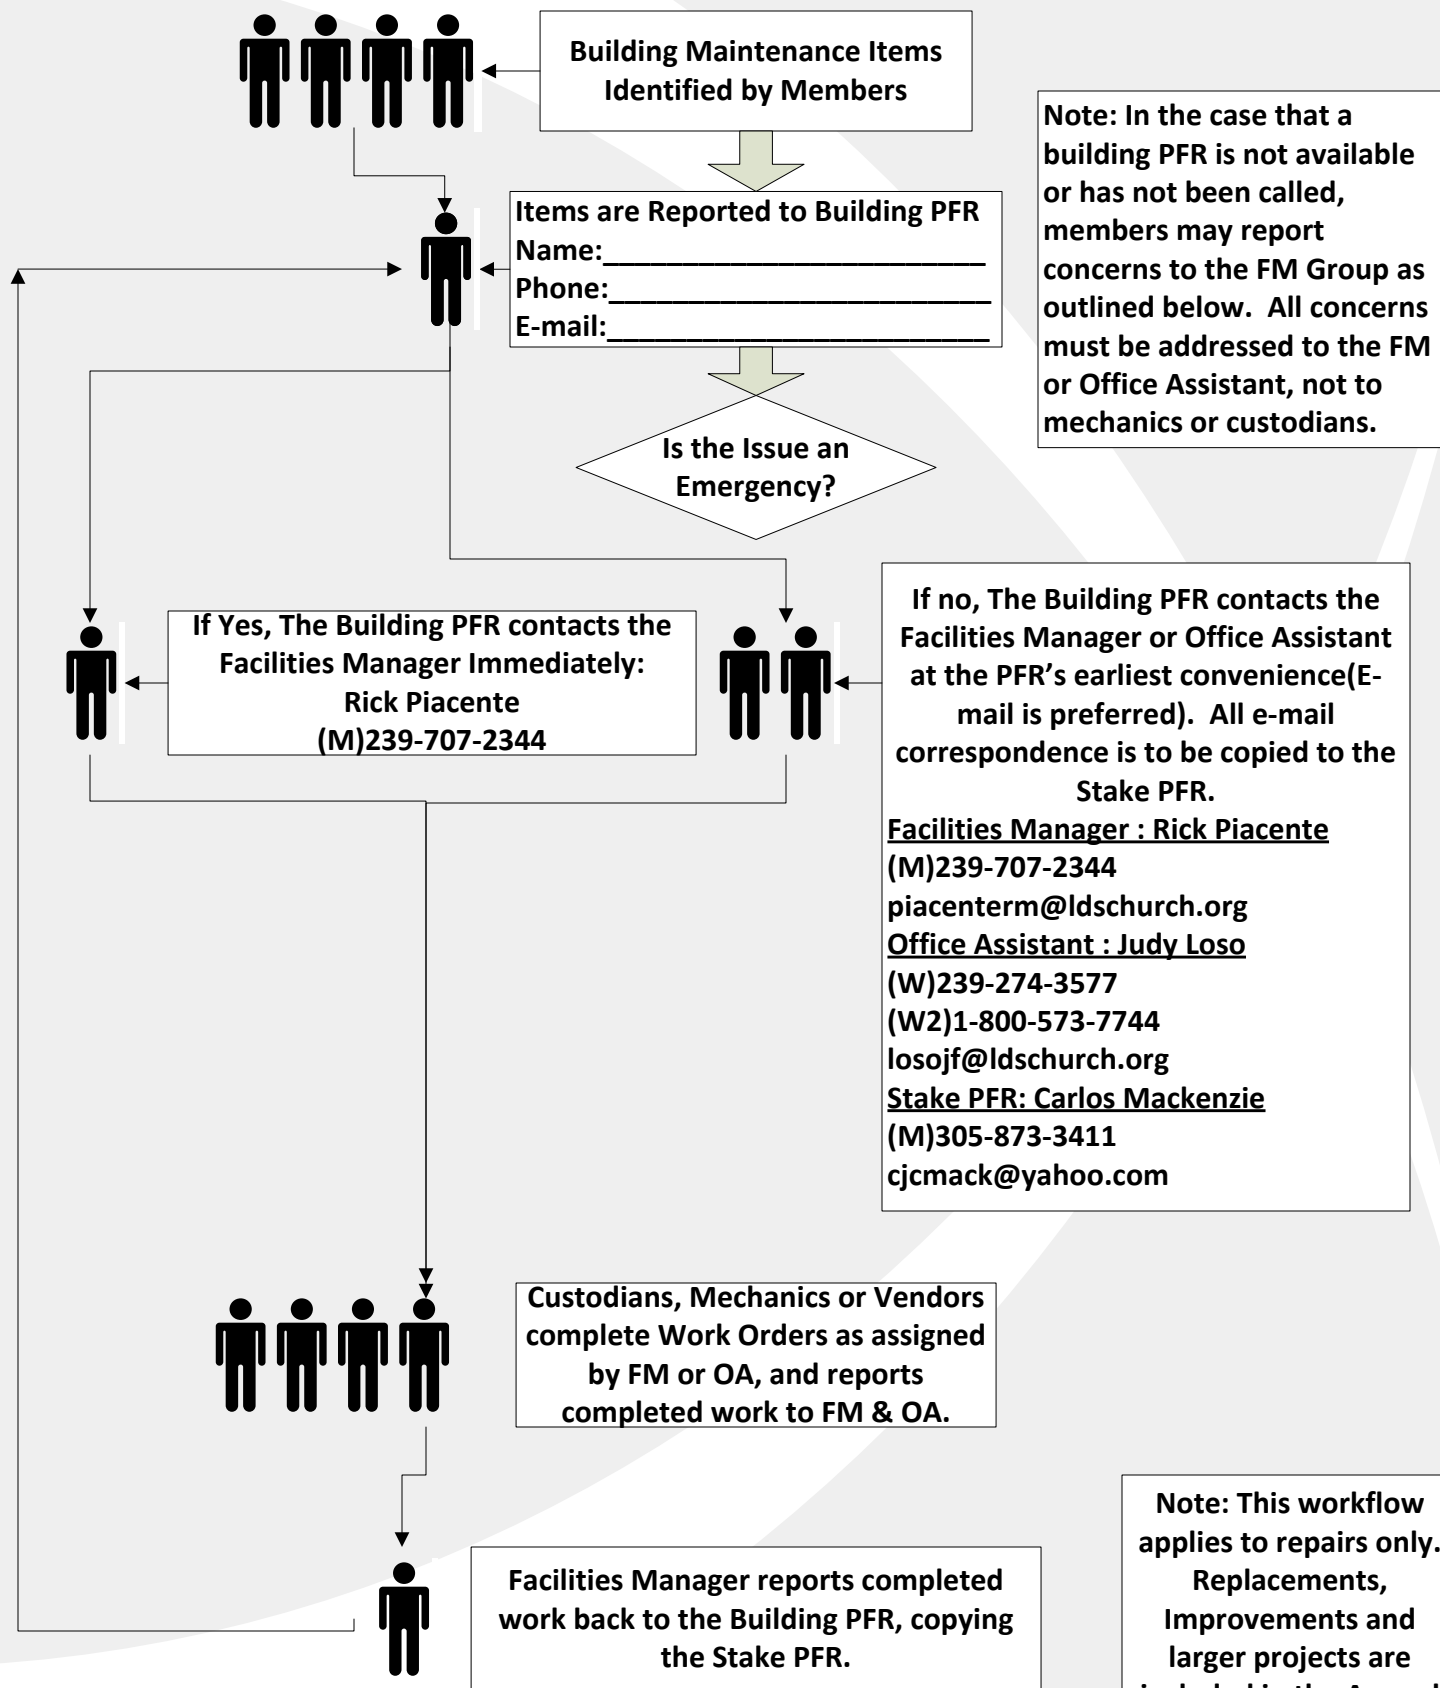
Building Maintenance Items Identified by Members

Note: In the case that a building PFR is not available or has not been called, members may report concerns to the FM Group as outlined below. All concerns must be addressed to the FM or Office Assistant, not to mechanics or custodians.

Items are Reported to Building PFR
Name:_______________________
Phone:_______________________
E-mail:_______________________

Is the Issue an Emergency?

If Yes, The Building PFR contacts the Facilities Manager Immediately:
Rick Piacente
(M)239-707-2344

If no, The Building PFR contacts the Facilities Manager or Office Assistant at the PFR's earliest convenience(E-mail is preferred). All e-mail correspondence is to be copied to the Stake PFR.
Facilities Manager : Rick Piacente
(M)239-707-2344
piacenterm@ldschurch.org
Office Assistant : Judy Loso
(W)239-274-3577
(W2)1-800-573-7744
losojf@ldschurch.org
Stake PFR: Carlos Mackenzie
(M)305-873-3411
cjcmack@yahoo.com

Custodians, Mechanics or Vendors complete Work Orders as assigned by FM or OA, and reports completed work to FM & OA.

Facilities Manager reports completed work back to the Building PFR, copying the Stake PFR.

Note: This workflow applies to repairs only. Replacements, Improvements and larger projects are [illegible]